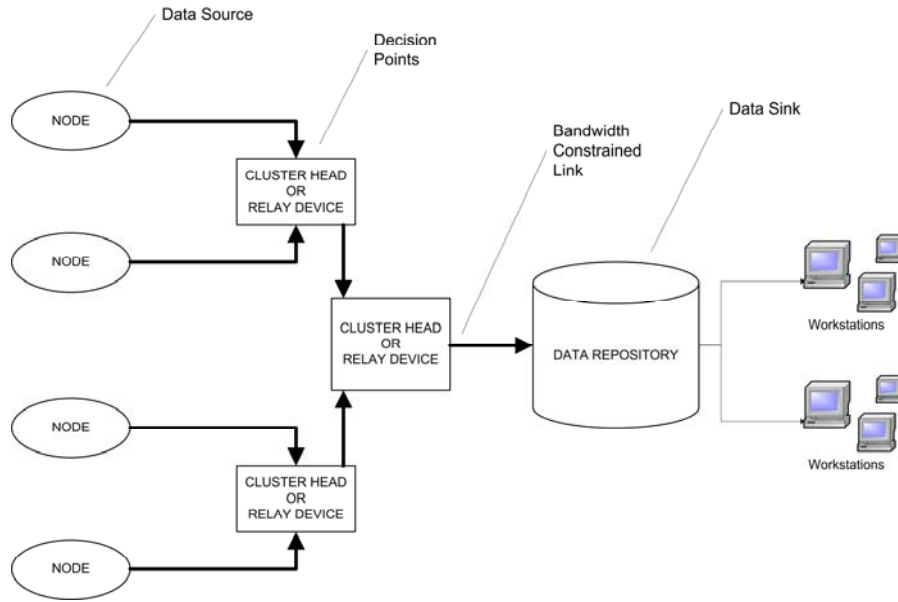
Data Source

Decision Points

NODE

CLUSTER HEAD OR RELAY DEVICE

NODE

Bandwidth Constrained Link

Data Sink

CLUSTER HEAD OR RELAY DEVICE

DATA REPOSITORY

Workstations

NODE

Workstations

CLUSTER HEAD OR RELAY DEVICE

NODE